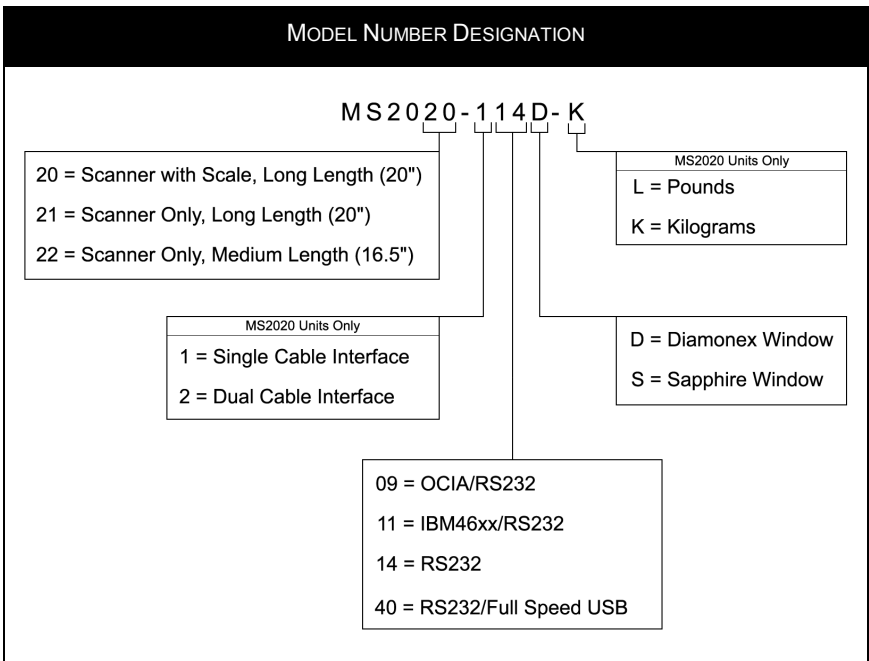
MODEL NUMBER DESIGNATION

MS2020-114D-K

20 = Scanner with Scale, Long Length (20")

21 = Scanner Only, Long Length (20")

22 = Scanner Only, Medium Length (16.5")

MS2020 Units Only

L = Pounds

K = Kilograms

MS2020 Units Only

1 = Single Cable Interface

2 = Dual Cable Interface

D = Diamonex Window

S = Sapphire Window

09 = OCIA/RS232

11 = IBM46xx/RS232

14 = RS232

40 = RS232/Full Speed USB